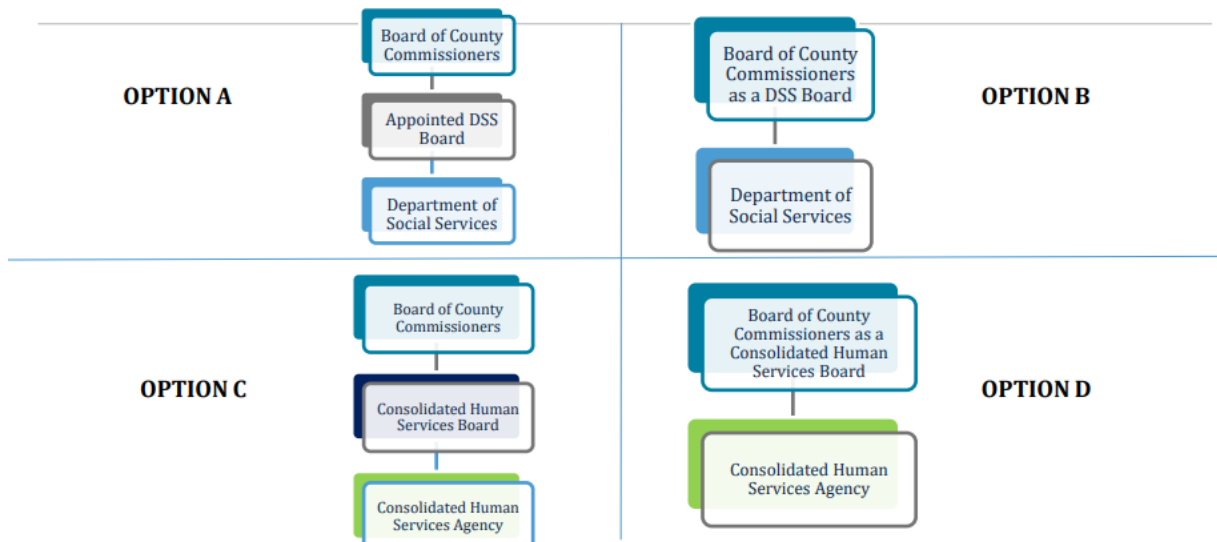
OPTION A

Board of County Commissioners

Appointed DSS Board

Department of Social Services

Board of County Commissioners as a DSS Board

Department of Social Services

OPTION B

OPTION C

Board of County Commissioners

Consolidated Human Services Board

Consolidated Human Services Agency

Board of County Commissioners as a Consolidated Human Services Board

Consolidated Human Services Agency

OPTION D